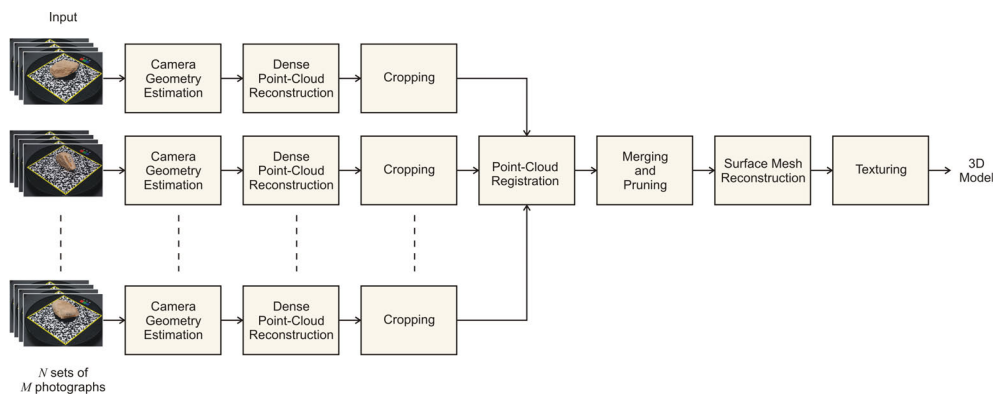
Input

Camera Geometry Estimation

Dense Point-Cloud Reconstruction

Cropping

Camera Geometry Estimation

Dense Point-Cloud Reconstruction

Cropping

Point-Cloud Registration

Merging and Pruning

Surface Mesh Reconstruction

Texturing

3D Model

Camera Geometry Estimation

Dense Point-Cloud Reconstruction

Cropping

$N$ sets of $M$ photographs